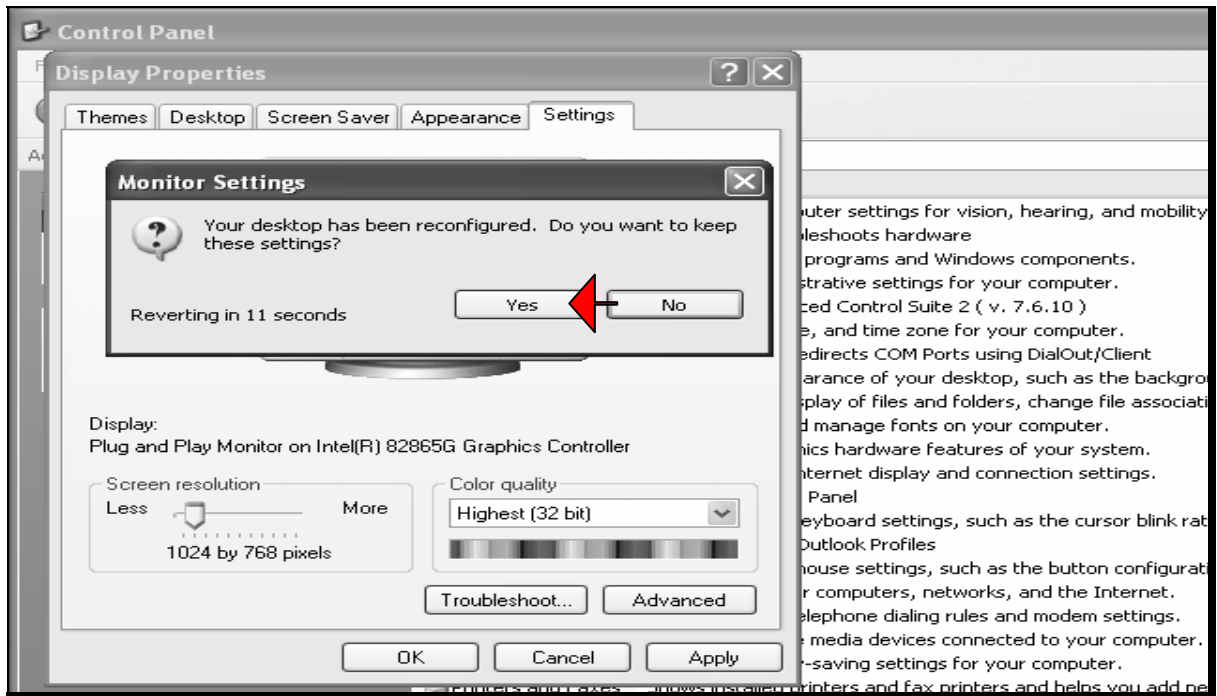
Control Panel

Display Properties

Themes | Desktop | Screen Saver | Appearance | Settings

Monitor Settings

Your desktop has been reconfigured. Do you want to keep these settings?

Reverting in 11 seconds

Yes

No

Display:
Plug and Play Monitor on Intel(R) 82865G Graphics Controller

Screen resolution
Less
More
1024 by 768 pixels

Color quality
Highest (32 bit)

Troubleshoot...

Advanced

OK

Cancel

Apply

puter settings for vision, hearing, and mobility
leshoots hardware
programs and Windows components.
strative settings for your computer.
ced Control Suite 2 ( v. 7.6.10 )
e, and time zone for your computer.
edirects COM Ports using DialOut/Client
arance of your desktop, such as the backgro
splay of files and folders, change file associati
d manage fonts on your computer.
hics hardware features of your system.
nternet display and connection settings.
Panel
eyboard settings, such as the cursor blink rat
Outlook Profiles
nouse settings, such as the button configurati
r computers, networks, and the Internet.
elephone dialing rules and modem settings.
e media devices connected to your computer.
r-saving settings for your computer.
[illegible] printers and fax printers and helps you add ne